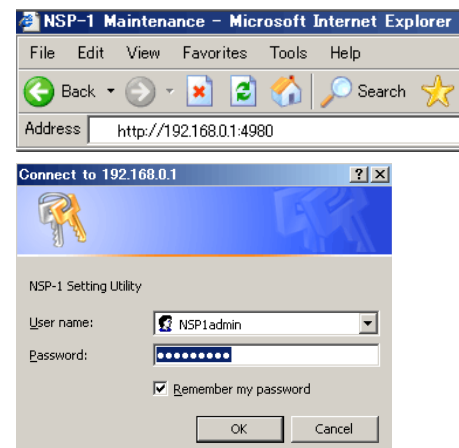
NSP-1 Maintenance - Microsoft Internet Explorer

File Edit View Favorites Tools Help

Back Search

Address http://192.168.0.1:4980

Connect to 192.168.0.1

?

NSP-1 Setting Utility

User name: NSP1admin

Password: ••••••••••

Remember my password

OK Cancel